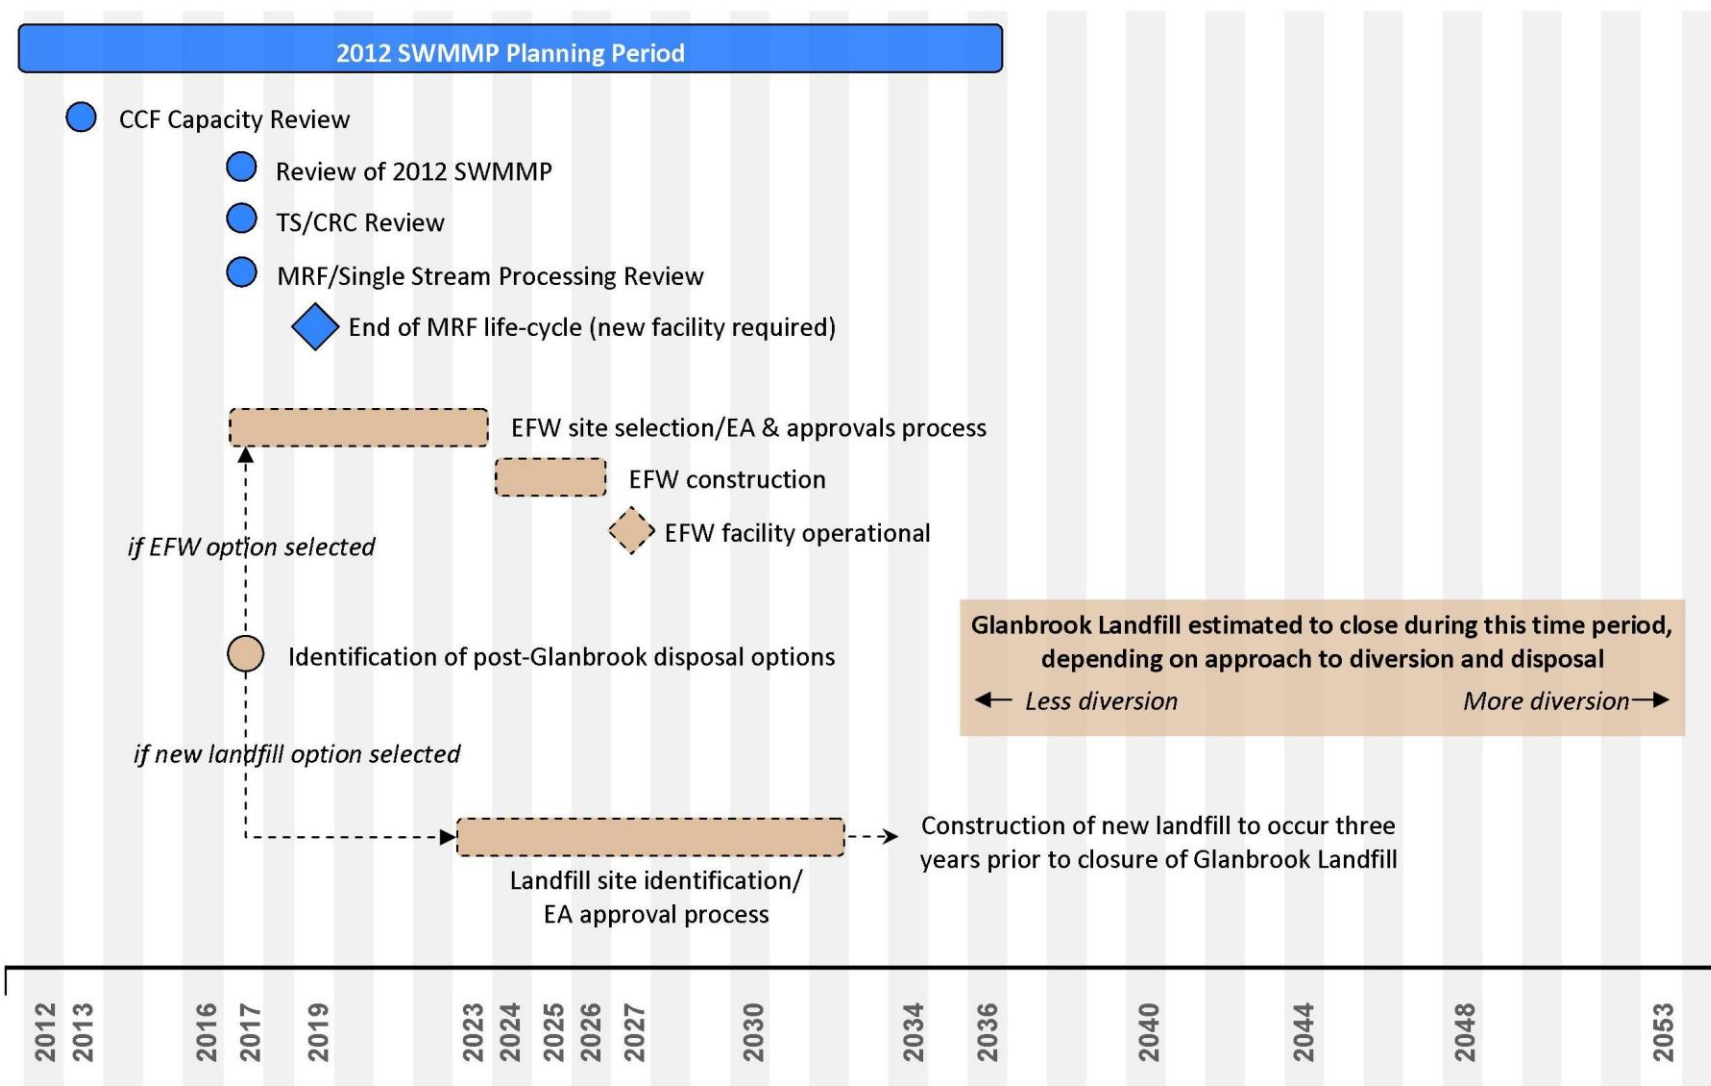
2012 SWMMP Planning Period

CCF Capacity Review

Review of 2012 SWMMP

TS/CRC Review

MRF/Single Stream Processing Review

End of MRF life-cycle (new facility required)

EFW site selection/EA & approvals process

EFW construction

EFW facility operational

if EFW option selected

Glanbrook Landfill estimated to close during this time period, depending on approach to diversion and disposal

← Less diversion

More diversion →

Identification of post-Glanbrook disposal options

if new landfill option selected

Construction of new landfill to occur three years prior to closure of Glanbrook Landfill

Landfill site identification/ EA approval process

2012
2013
2016
2017
2019
2023
2024
2025
2026
2027
2030
2034
2036
2040
2044
2048
2053